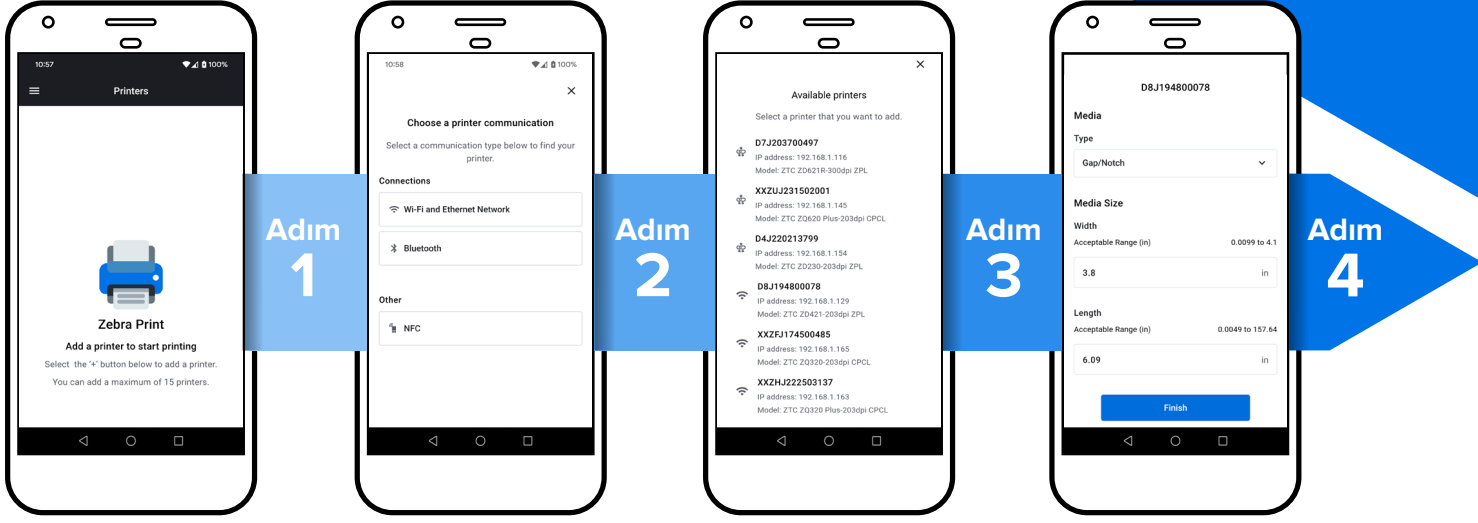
10:57 100%

Printers

Zebra Print

Add a printer to start printing

Select the '+' button below to add a printer.

You can add a maximum of 15 printers.

Adım 1

10:58 100%

Choose a printer communication

Select a communication type below to find your printer.

Connections

Wi-Fi and Ethernet Network

Bluetooth

Other

NFC

Adım 2

Available printers

Select a printer that you want to add.

D7J203700497
IP address: 192.168.1.116
Model: ZTC ZD621R-300dpi ZPL

XXZUJ231502001
IP address: 192.168.1.145
Model: ZTC ZQ620 Plus-203dpi CPCL

D4J220213799
IP address: 192.168.1.154
Model: ZTC ZD230-203dpi ZPL

D8J194800078
IP address: 192.168.1.129
Model: ZTC ZD421-203dpi ZPL

XXZFJ174500485
IP address: 192.168.1.165
Model: ZTC ZQ320-203dpi CPCL

XXZHJ222503137
IP address: 192.168.1.163
Model: ZTC ZQ320 Plus-203dpi CPCL

Adım 3

D8J194800078

Media

Type

Gap/Notch

Media Size

Width

Acceptable Range (in) 0.0099 to 4.1

3.8 in

Length

Acceptable Range (in) 0.0049 to 157.64

6.09 in

Finish

Adım 4